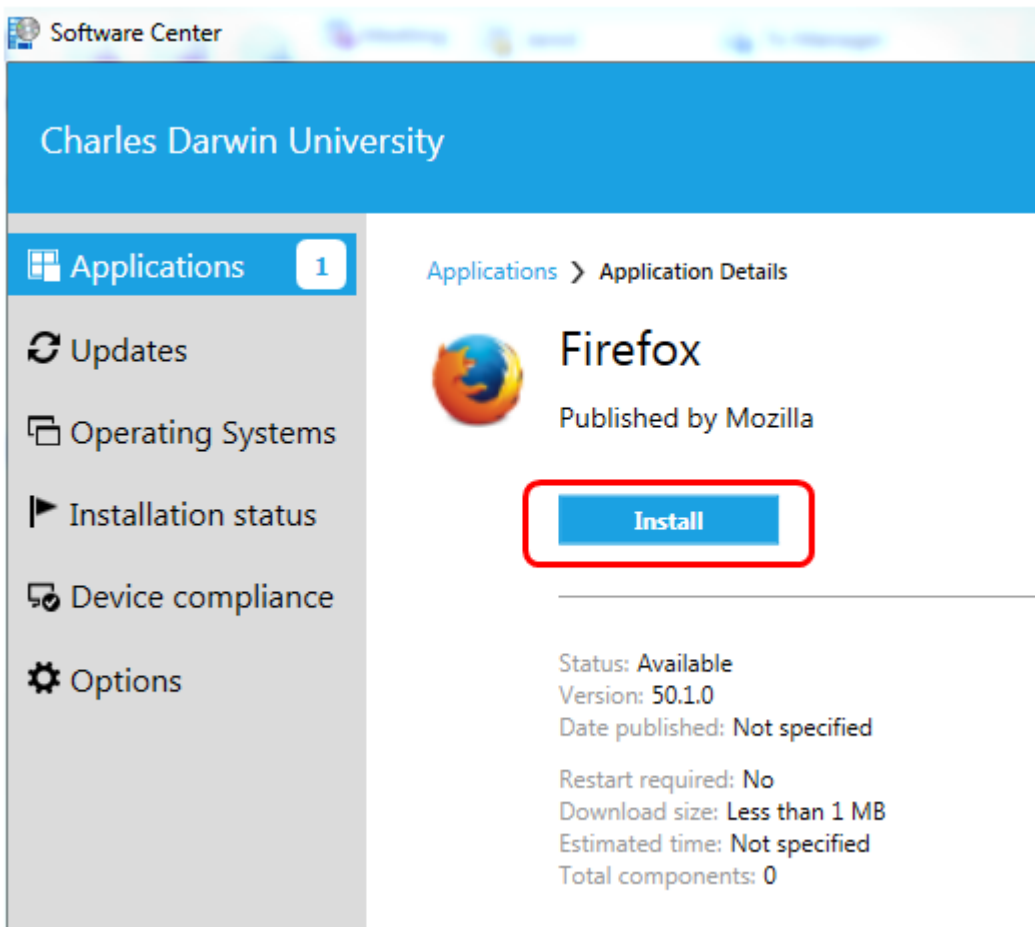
Software Center

Charles Darwin University

Applications 1

Updates

Operating Systems

Installation status

Device compliance

Options

Applications > Application Details

Firefox

Published by Mozilla

Install

Status: Available
Version: 50.1.0
Date published: Not specified

Restart required: No
Download size: Less than 1 MB
Estimated time: Not specified
Total components: 0